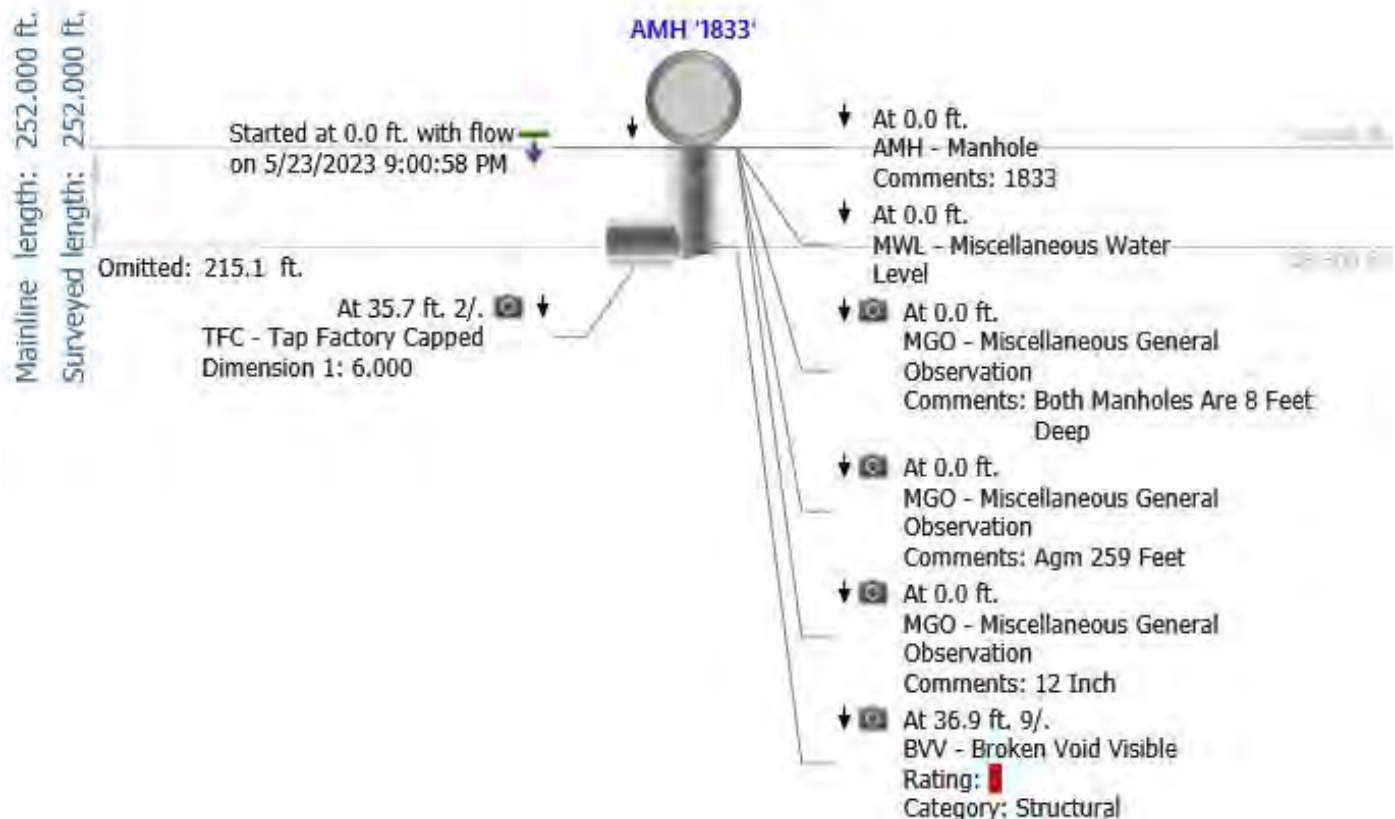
Mainline length: 252.000 ft.
Surveyed length: 252.000 ft.

AMH '1833'

Started at 0.0 ft. with flow on 5/23/2023 9:00:58 PM

Omitted: 215.1 ft.

At 35.7 ft. 2/.
TFC - Tap Factory Capped
Dimension 1: 6.000

At 0.0 ft.
AMH - Manhole
Comments: 1833

At 0.0 ft.
MWL - Miscellaneous Water Level

At 0.0 ft.
MGO - Miscellaneous General Observation
Comments: Both Manholes Are 8 Feet Deep

At 0.0 ft.
MGO - Miscellaneous General Observation
Comments: Agm 259 Feet

At 0.0 ft.
MGO - Miscellaneous General Observation
Comments: 12 Inch

At 36.9 ft. 9/.
BVV - Broken Void Visible
Rating: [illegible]
Category: Structural